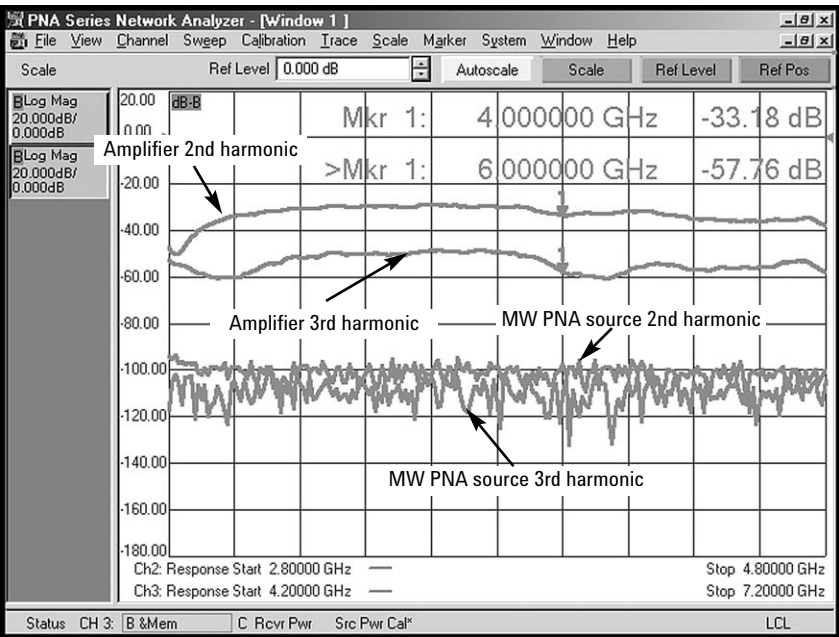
PNA Series Network Analyzer - [Window 1]
File View Channel Sweep Calibration Trace Scale Marker System Window Help
Scale Ref Level 0.000 dB Autoscale Scale Ref Level Ref Pos

BLog Mag 20.000dB/ 0.000dB
BLog Mag 20.000dB/ 0.000dB

20.00 dB-B
0.00
-20.00
-40.00
-60.00
-80.00
-100.00
-120.00
-140.00
-160.00
-180.00

Mkr 1: 4.000000 GHz -33.18 dB
>Mkr 1: 6.000000 GHz -57.76 dB

Amplifier 2nd harmonic
Amplifier 3rd harmonic
MW PNA source 2nd harmonic
MW PNA source 3rd harmonic

Ch2: Response Start 2.80000 GHz Stop 4.80000 GHz
Ch3: Response Start 4.20000 GHz Stop 7.20000 GHz

Status CH 3: B &Mem C Rcvr Pwr Src Pwr Cal* LCL